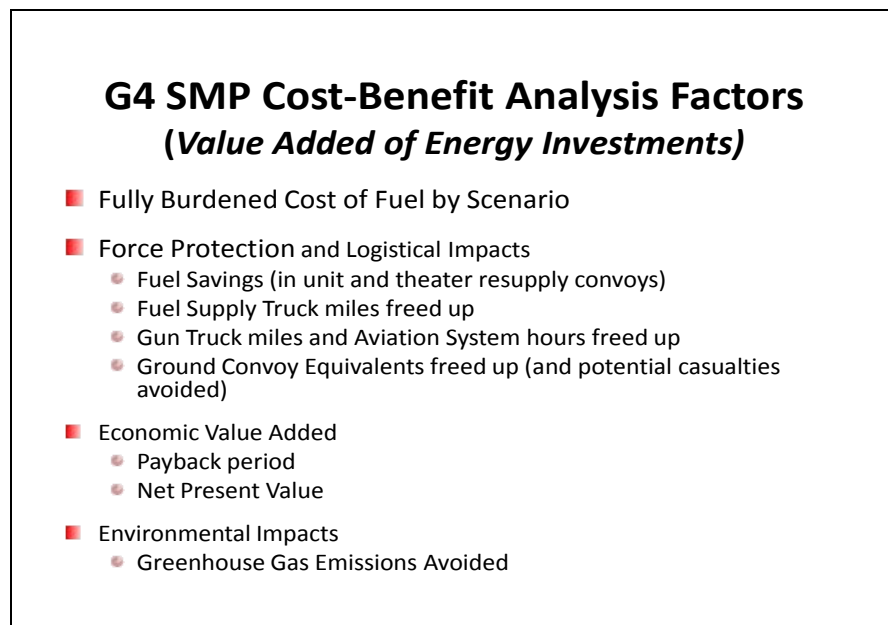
G4 SMP Cost-Benefit Analysis Factors
(Value Added of Energy Investments)

Fully Burdened Cost of Fuel by Scenario

Force Protection and Logistical Impacts
- Fuel Savings (in unit and theater resupply convoys)
- Fuel Supply Truck miles freed up
- Gun Truck miles and Aviation System hours freed up
- Ground Convoy Equivalents freed up (and potential casualties avoided)

Economic Value Added
- Payback period
- Net Present Value

Environmental Impacts
- Greenhouse Gas Emissions Avoided